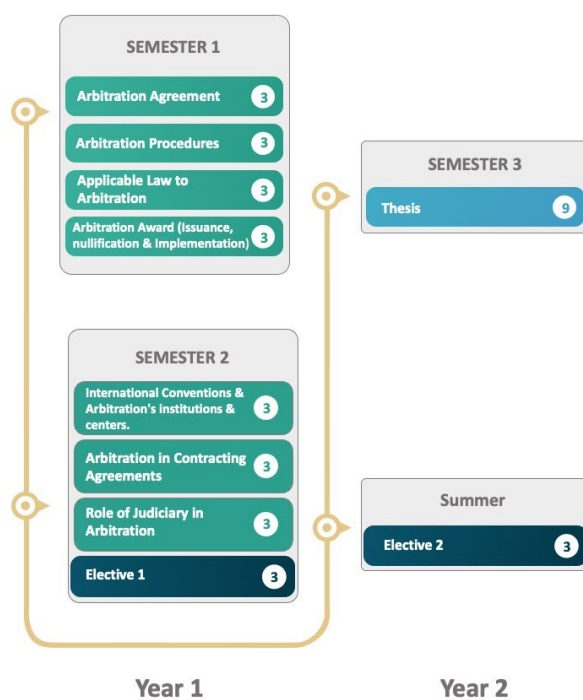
SEMESTER 1

Arbitration Agreement 3

Arbitration Procedures 3

Applicable Law to Arbitration 3

Arbitration Award (Issuance, nullification & Implementation) 3

SEMESTER 3

Thesis 9

SEMESTER 2

International Conventions & Arbitration's institutions & centers. 3

Arbitration in Contracting Agreements 3

Role of Judiciary in Arbitration 3

Elective 1 3

Summer

Elective 2 3

Year 1

Year 2